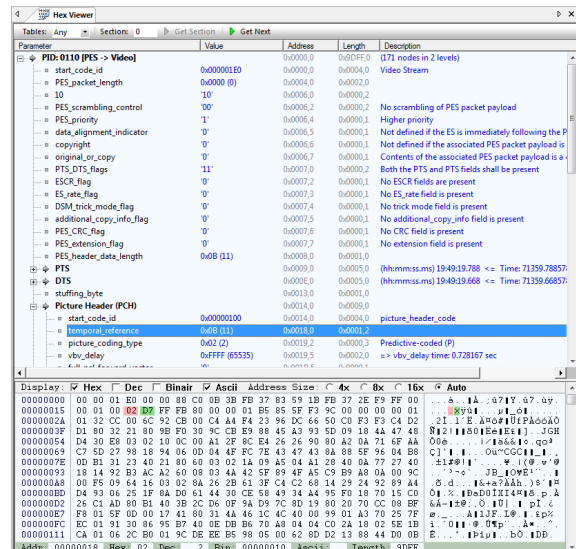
Hex Viewer

Tables: Any Section: 0 Get Section Get Next

| Parameter | Value | Address | Length | Description |
|---|---|---|---|---|
| PID: 0110 [PES -> Video] | | 0x0000,0 | 0x0DFF,0 | (171 nodes in 2 levels) |
| start_code_id | 0x000001E0 | 0x0000,0 | 0x0004,0 | Video Stream |
| PES_packet_length | 0x0000 (0) | 0x0004,0 | 0x0002,0 | |
| 10 | '10' | 0x0006,0 | 0x0000,2 | |
| PES_scrambling_control | '00' | 0x0006,2 | 0x0000,2 | No scrambling of PES packet payload |
| PES_priority | '1' | 0x0006,4 | 0x0000,1 | Higher priority |
| data_alignment_indicator | '0' | 0x0006,5 | 0x0000,1 | Not defined if the ES is immediately following the P |
| copyright | '0' | 0x0006,6 | 0x0000,1 | Not defined if the associated PES packet payload is |
| original_or_copy | '0' | 0x0006,7 | 0x0000,1 | Contents of the associated PES packet payload is a |
| PTS_DTS_flags | '11' | 0x0007,0 | 0x0000,2 | Both the PTS and PTS fields shall be present |
| ESCR_flag | '0' | 0x0007,2 | 0x0000,1 | No ESCR fields are present |
| ES_rate_flag | '0' | 0x0007,3 | 0x0000,1 | No ES_rate field is present |
| DSM_trick_mode_flag | '0' | 0x0007,4 | 0x0000,1 | No trick mode field is present |
| additional_copy_info_flag | '0' | 0x0007,5 | 0x0000,1 | No additional_copy_info field is present |
| PES_CRC_flag | '0' | 0x0007,6 | 0x0000,1 | No CRC field is present |
| PES_extension_flag | '0' | 0x0007,7 | 0x0000,1 | No extension field is present |
| PES_header_data_length | 0x0B (11) | 0x0008,0 | 0x0001,0 | |
| PTS | | 0x0009,0 | 0x0005,0 | (hh:mm:ss.ms) 19:49:19.788 <= Time: 71359.788578 |
| DTS | | 0x000E,0 | 0x0005,0 | (hh:mm:ss.ms) 19:49:19.668 <= Time: 71359.668578 |
| stuffing_byte | | 0x0013,0 | 0x0001,0 | |
| Picture Header (PCH) | | 0x0014,0 | 0x0004,0 | |
| start_code_id | 0x00000100 | 0x0014,0 | 0x0004,0 | picture_header_code |
| temporal_reference | 0x0B (11) | 0x0018,0 | 0x0001,2 | |
| picture_coding_type | 0x02 (2) | 0x0019,2 | 0x0000,3 | Predictive-coded (P) |
| vbv_delay | 0xFFFF (65535) | 0x0019,5 | 0x0002,0 | => vbv_delay time: 0.728167 sec |

Display: Hex Dec Binair Ascii Address Size: 4x 8x 16x Auto

00000000 00 00 01 E0 00 00 88 C0 0B 3B FB 37 83 59 1B FB 37 2E F9 FF 00
00000015 00 01 00 02 D7 FF FB 80 00 00 01 B5 85 5F F3 9C 00 00 00 00 01
0000002A 01 32 CC 00 6C 92 CB 00 C4 A4 F4 23 96 DC 66 50 C0 F3 F3 C4 D2
0000003F D1 80 32 21 80 9B F0 30 9C CB E9 08 45 A3 93 5D 09 18 4A 47 48
00000054 D4 30 E8 03 02 10 0C 00 A1 2F 8C E4 26 26 90 80 A2 0A 71 6F AA
00000069 C7 5D 27 98 18 94 06 0D 04 4F FC 7E 43 47 43 8A 88 5F 96 04 B8
0000007E 0D B1 31 23 40 21 80 60 03 02 1A 09 A5 04 A1 28 40 0A 77 27 40
00000093 18 14 92 B3 AC A2 60 08 03 4A 42 5F 89 4F A5 C9 B9 A8 0A 00 9C
000000A8 00 F5 09 64 16 03 02 8A 26 2B 61 3F C4 C2 68 14 29 24 92 89 A4
000000BD D4 93 06 25 1F 8A D0 61 44 30 CE 58 49 34 A4 95 F0 18 70 15 C0
000000D2 26 C1 AD 80 B1 40 3B 2C 06 0F 9A D9 7C 8D 19 80 70 CC 08 BF
000000E7 F8 01 5F 0D 00 17 41 80 31 4A 46 1C 4C 00 99 01 A3 70 25 7F
000000FC EC 01 91 30 86 95 B7 40 0E DB B6 70 A8 04 04 C0 2A 18 02 5E 1B
00000111 CA 01 06 2C B0 01 9C DE EE B5 98 05 00 62 8D D2 13 88 44 D0 0B

Addr: 00000018 Hex: 02 Dec: 2 Bin: 00000010 Ascii: Length: 9DFF